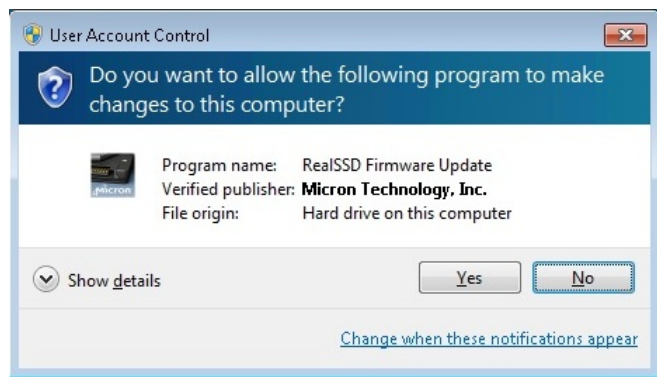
User Account Control

Do you want to allow the following program to make changes to this computer?

Micron

| | |
|---|---|
| Program name: | RealSSD Firmware Update |
| Verified publisher: | **Micron Technology, Inc.** |
| File origin: | Hard drive on this computer |

Show details

Yes

No

Change when these notifications appear